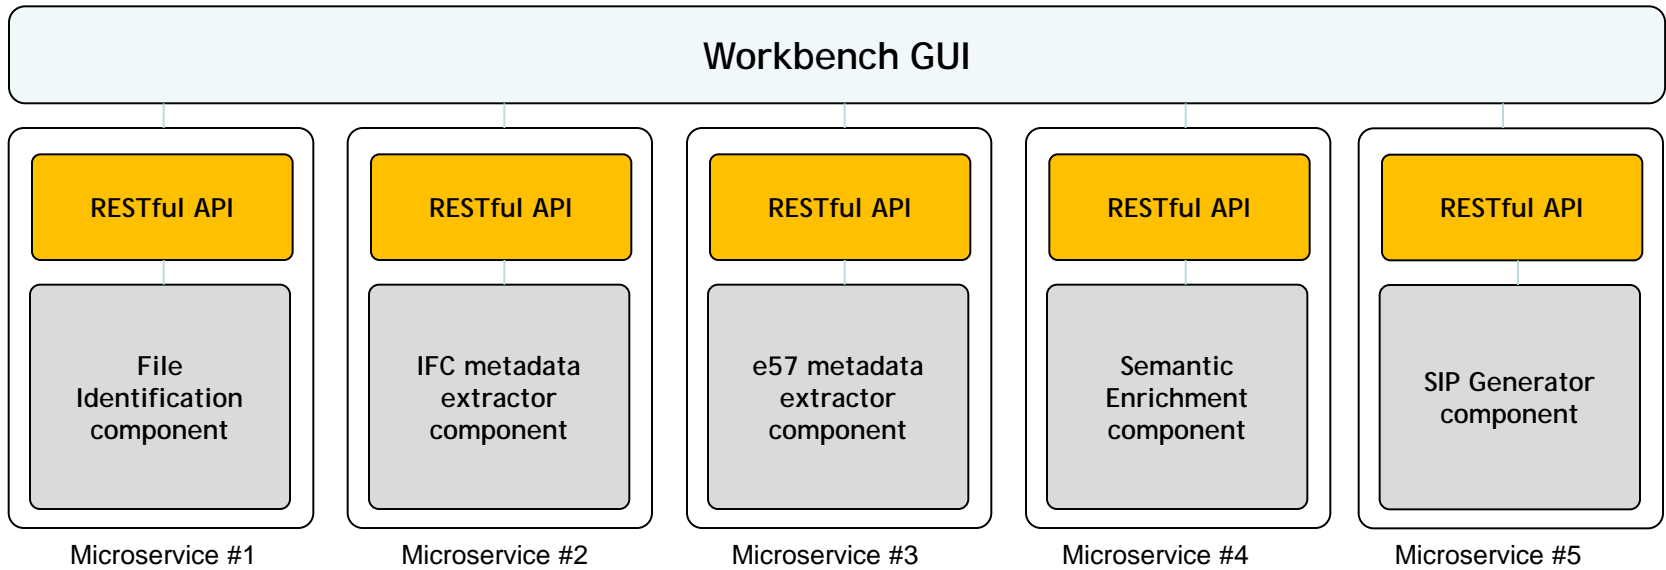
Workbench GUI

RESTful API

File Identification component

Microservice #1

RESTful API

IFC metadata extractor component

Microservice #2

RESTful API

e57 metadata extractor component

Microservice #3

RESTful API

Semantic Enrichment component

Microservice #4

RESTful API

SIP Generator component

Microservice #5